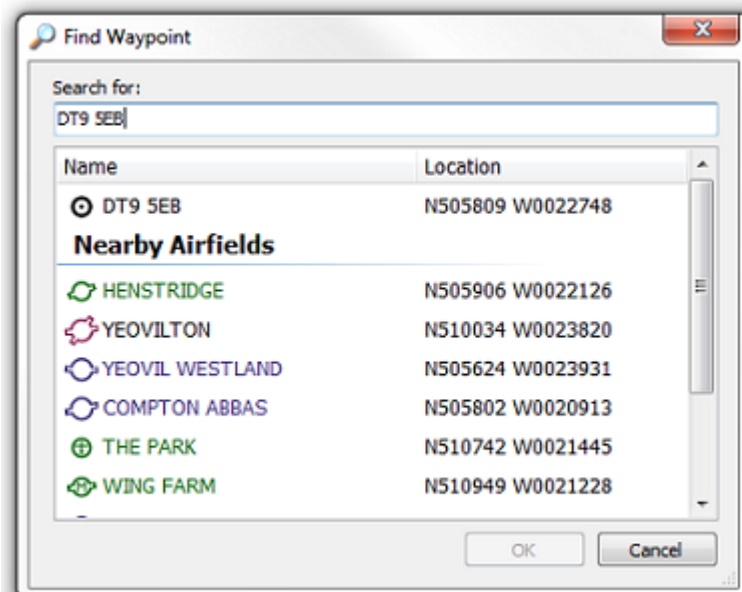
Find Waypoint

Search for:

DT9 5EB

| Name | Location |
|---|---|
| DT9 5EB | N505809 W0022748 |
| **Nearby Airfields** | |
| HENSTRIDGE | N505906 W0022126 |
| YEOVILTON | N510034 W0023820 |
| YEOVIL WESTLAND | N505624 W0023931 |
| COMPTON ABBAS | N505802 W0020913 |
| THE PARK | N510742 W0021445 |
| WING FARM | N510949 W0021228 |

OK

Cancel